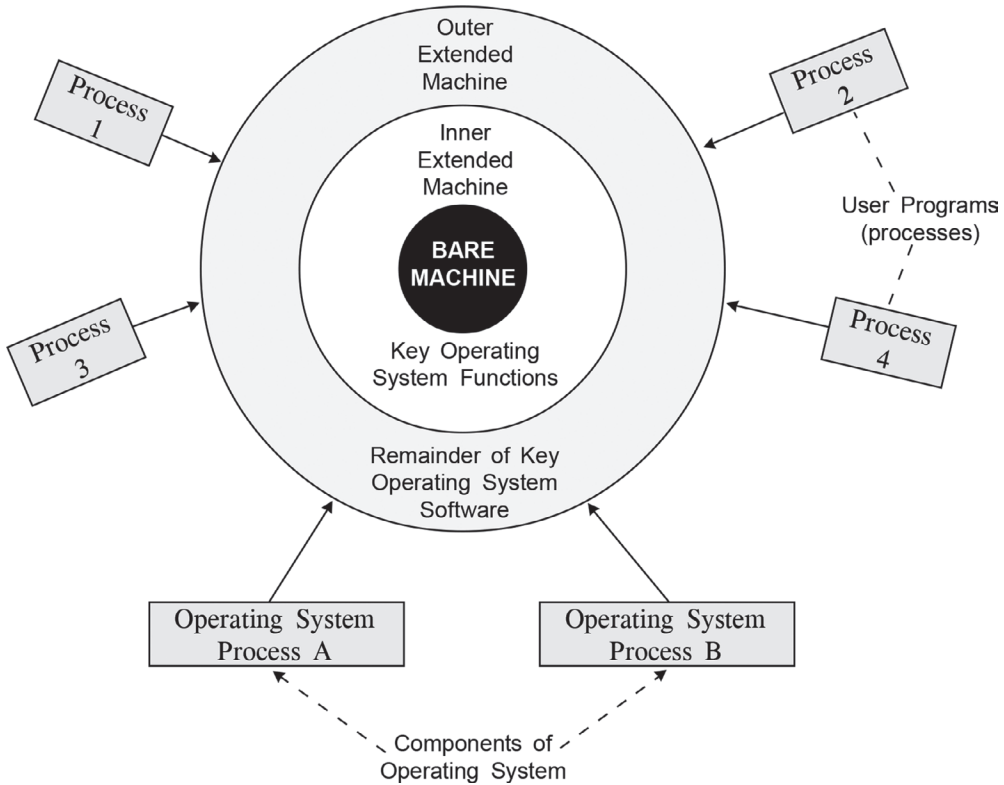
Outer Extended Machine

Process 1

Process 2

Inner Extended Machine

BARE MACHINE

User Programs (processes)

Process 3

Process 4

Key Operating System Functions

Remainder of Key Operating System Software

Operating System Process A

Operating System Process B

Components of Operating System